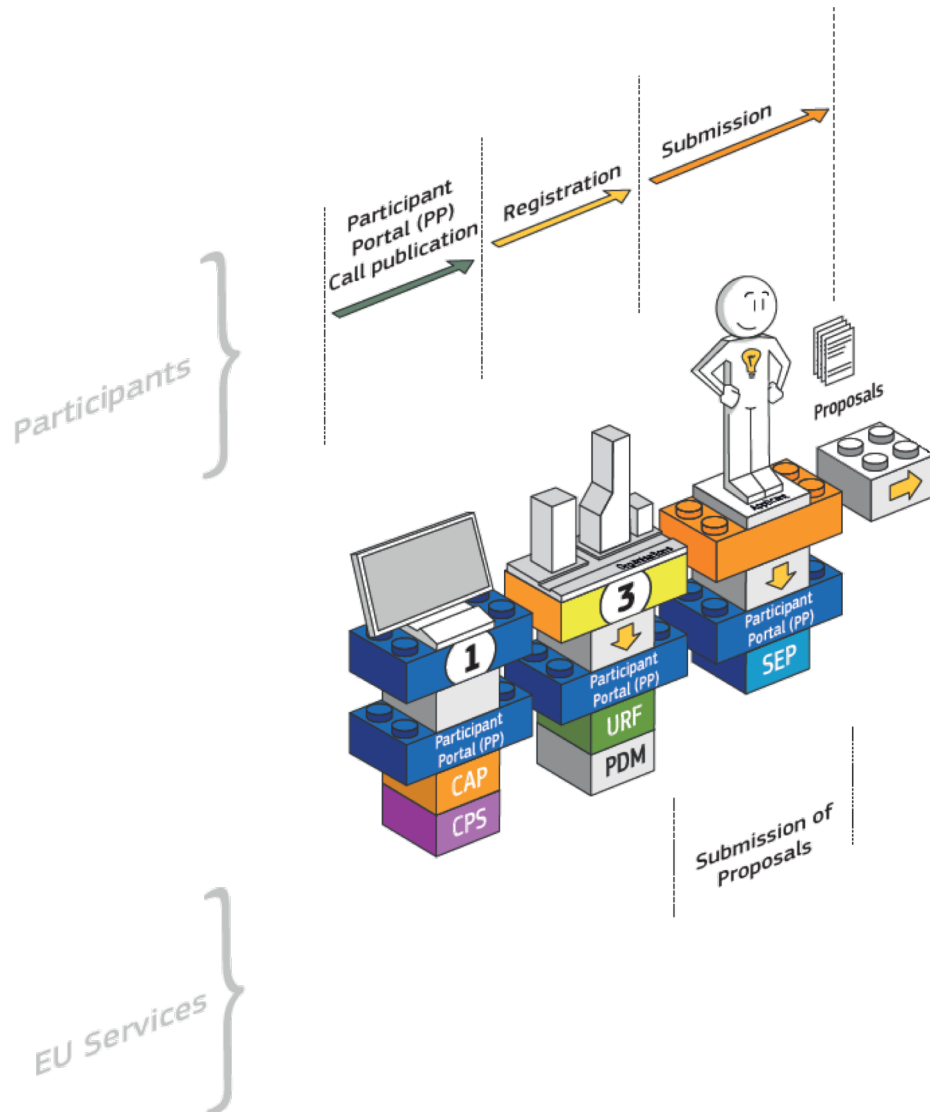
Participant Portal (PP) Call publication

Registration

Submission

Participants

Proposals

Organisations

Applicant

1

3

Participant Portal (PP)

Participant Portal (PP)

Participant Portal (PP)

CAP

CPS

URF

PDM

SEP

Submission of Proposals

EU Services